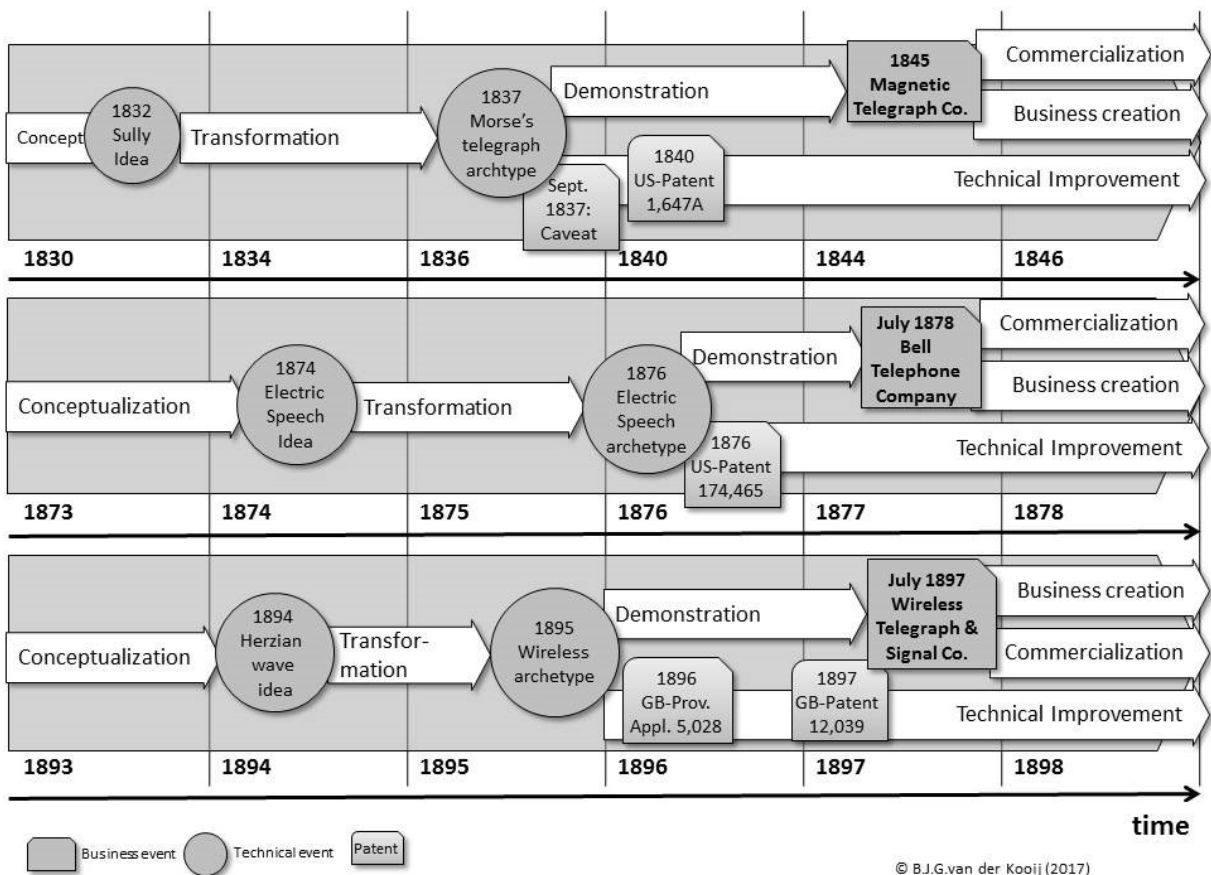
Concept
1832 Sully Idea
Transformation
1837 Morse's telegraph archtype
Demonstration
1845 Magnetic Telegraph Co.
Commercialization
Business creation
Sept. 1837: Caveat
1840 US-Patent 1,647A
Technical Improvement

1830 1834 1836 1840 1844 1846

Conceptualization
1874 Electric Speech Idea
Transformation
1876 Electric Speech archetype
Demonstration
July 1878 Bell Telephone Company
Commercialization
Business creation
1876 US-Patent 174,465
Technical Improvement

1873 1874 1875 1876 1877 1878

Conceptualization
1894 Herzian wave idea
Transformation
1895 Wireless archetype
Demonstration
July 1897 Wireless Telegraph & Signal Co.
Business creation
Commercialization
1896 GB-Prov. Appl. 5,028
1897 GB-Patent 12,039
Technical Improvement

1893 1894 1895 1896 1897 1898

time

Business event
Technical event
Patent

© B.J.G.van der Kooij (2017)